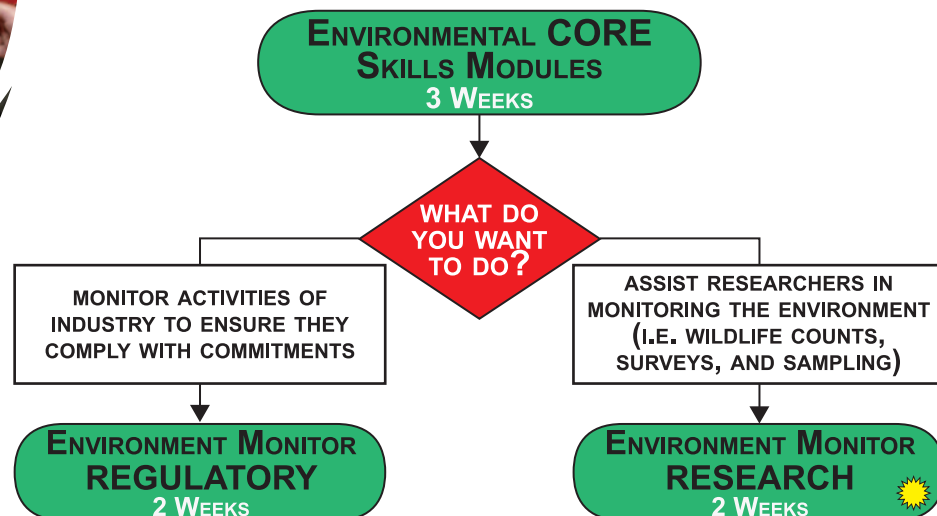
ENVIRONMENTAL CORE SKILLS MODULES
3 WEEKS

WHAT DO YOU WANT TO DO?

MONITOR ACTIVITIES OF INDUSTRY TO ENSURE THEY COMPLY WITH COMMITMENTS

ASSIST RESEARCHERS IN MONITORING THE ENVIRONMENT (I.E. WILDLIFE COUNTS, SURVEYS, AND SAMPLING)

ENVIRONMENT MONITOR
REGULATORY
2 WEEKS

ENVIRONMENT MONITOR
RESEARCH
2 WEEKS